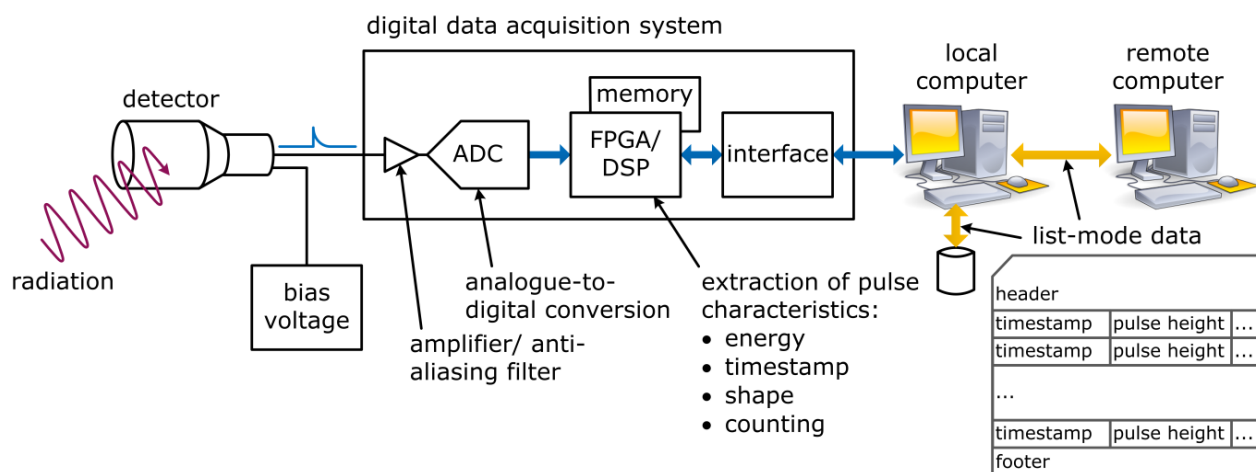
digital data acquisition system

detector

radiation

bias voltage

ADC

memory

FPGA/ DSP

interface

local computer

remote computer

list-mode data

analogue-to-digital conversion

amplifier/ anti-aliasing filter

extraction of pulse characteristics:
• energy
• timestamp
• shape
• counting

| header | | |
|---|---|---|
| timestamp | pulse height | ... |
| timestamp | pulse height | ... |
| ... | | |
| timestamp | pulse height | ... |
| footer | | |